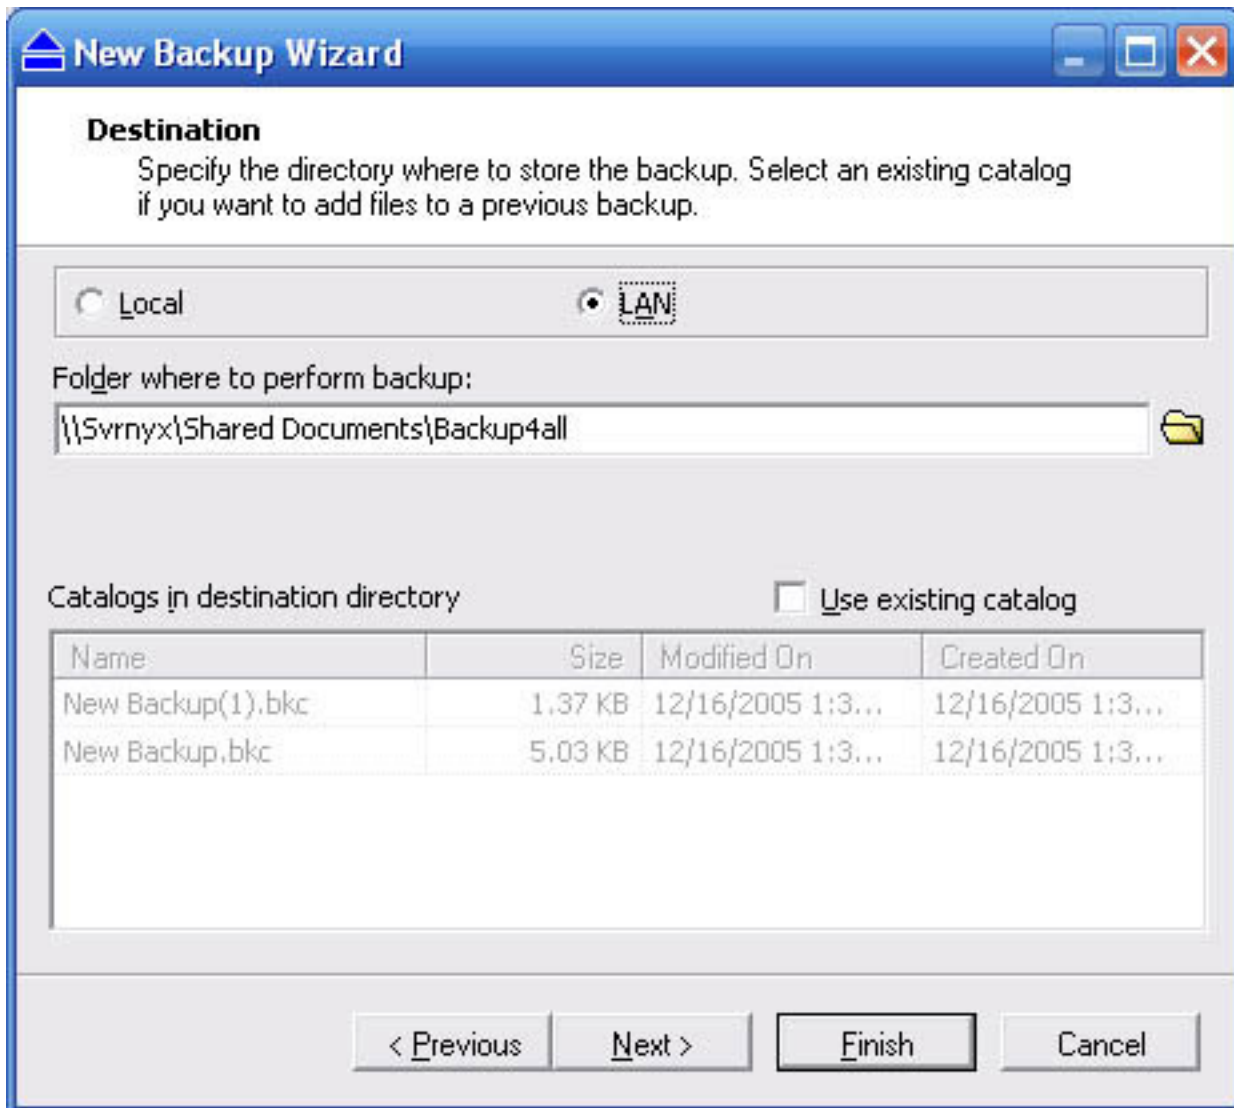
New Backup Wizard

Destination

Specify the directory where to store the backup. Select an existing catalog if you want to add files to a previous backup.

Local

LAN

Folder where to perform backup:

\\Svrnyx\Shared Documents\Backup4all

Catalogs in destination directory

Use existing catalog

| Name | Size | Modified On | Created On |
|---|---|---|---|
| New Backup(1).bkc | 1.37 KB | 12/16/2005 1:3... | 12/16/2005 1:3... |
| New Backup.bkc | 5.03 KB | 12/16/2005 1:3... | 12/16/2005 1:3... |

< Previous

Next >

Finish

Cancel